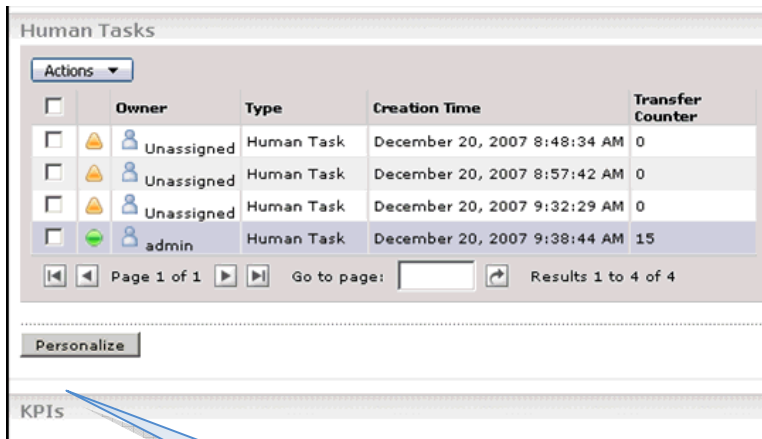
Human Tasks

Actions ▼

|  |  | Owner | Type | Creation Time | Transfer Counter |
|---|---|---|---|---|---|
|  |  | Unassigned | Human Task | December 20, 2007 8:48:34 AM | 0 |
|  |  | Unassigned | Human Task | December 20, 2007 8:57:42 AM | 0 |
|  |  | Unassigned | Human Task | December 20, 2007 9:32:29 AM | 0 |
|  |  | admin | Human Task | December 20, 2007 9:38:44 AM | 15 |

Page 1 of 1 Go to page: Results 1 to 4 of 4

Personalize

KPIs